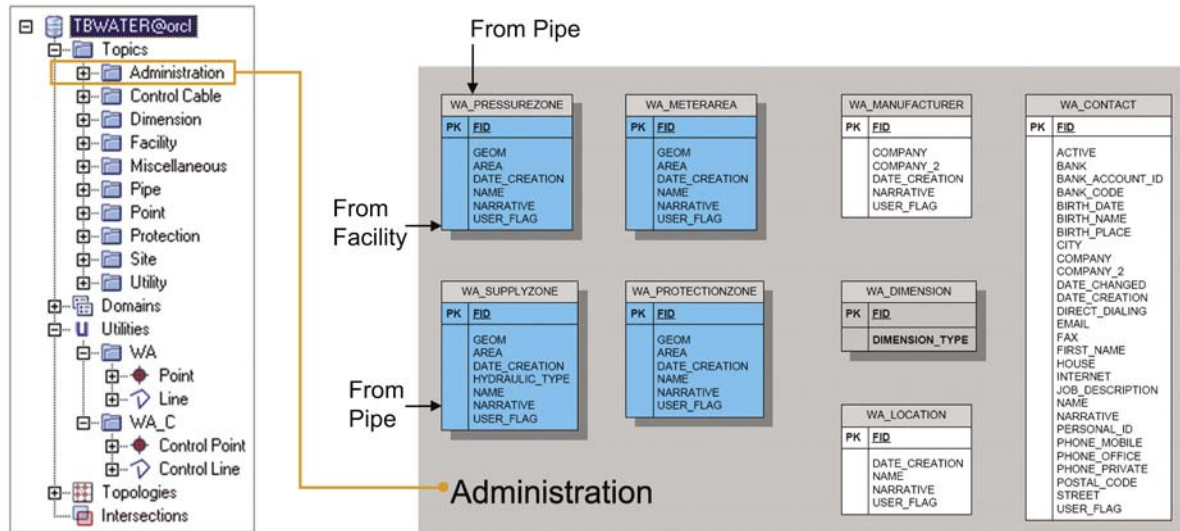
TBWATER@orcl
Topics
Administration
Control Cable
Dimension
Facility
Miscellaneous
Pipe
Point
Protection
Site
Utility
Domains
Utilities
WA
Point
Line
WA_C
Control Point
Control Line
Topologies
Intersections

From Pipe

From Facility

From Pipe

Administration

| WA_PRESSUREZONE | |
|---|---|
| PK | FID |
| | GEOM AREA DATE_CREATION NAME NARRATIVE USER_FLAG |

| WA_METERAREA | |
|---|---|
| PK | FID |
| | GEOM AREA DATE_CREATION NAME NARRATIVE USER_FLAG |

| WA_MANUFACTURER | |
|---|---|
| PK | FID |
| | COMPANY COMPANY_2 DATE_CREATION NARRATIVE USER_FLAG |

| WA_CONTACT | |
|---|---|
| PK | FID |
| | ACTIVE BANK BANK_ACCOUNT_ID BANK_CODE BIRTH_DATE BIRTH_NAME BIRTH_PLACE CITY COMPANY COMPANY_2 DATE_CHANGED DATE_CREATION DIRECT_DIALING EMAIL FAX FIRST_NAME HOUSE INTERNET JOB_DESCRIPTION NAME NARRATIVE PERSONAL_ID PHONE_MOBILE PHONE_OFFICE PHONE_PRIVATE POSTAL_CODE STREET USER_FLAG |

| WA_SUPPLYZONE | |
|---|---|
| PK | FID |
| | GEOM AREA DATE_CREATION HYDRAULIC_TYPE NAME NARRATIVE USER_FLAG |

| WA_PROTECTIONZONE | |
|---|---|
| PK | FID |
| | GEOM AREA DATE_CREATION NAME NARRATIVE USER_FLAG |

| WA_DIMENSION | |
|---|---|
| PK | FID |
| | DIMENSION_TYPE |

| WA_LOCATION | |
|---|---|
| PK | FID |
| | DATE_CREATION NAME NARRATIVE USER_FLAG |